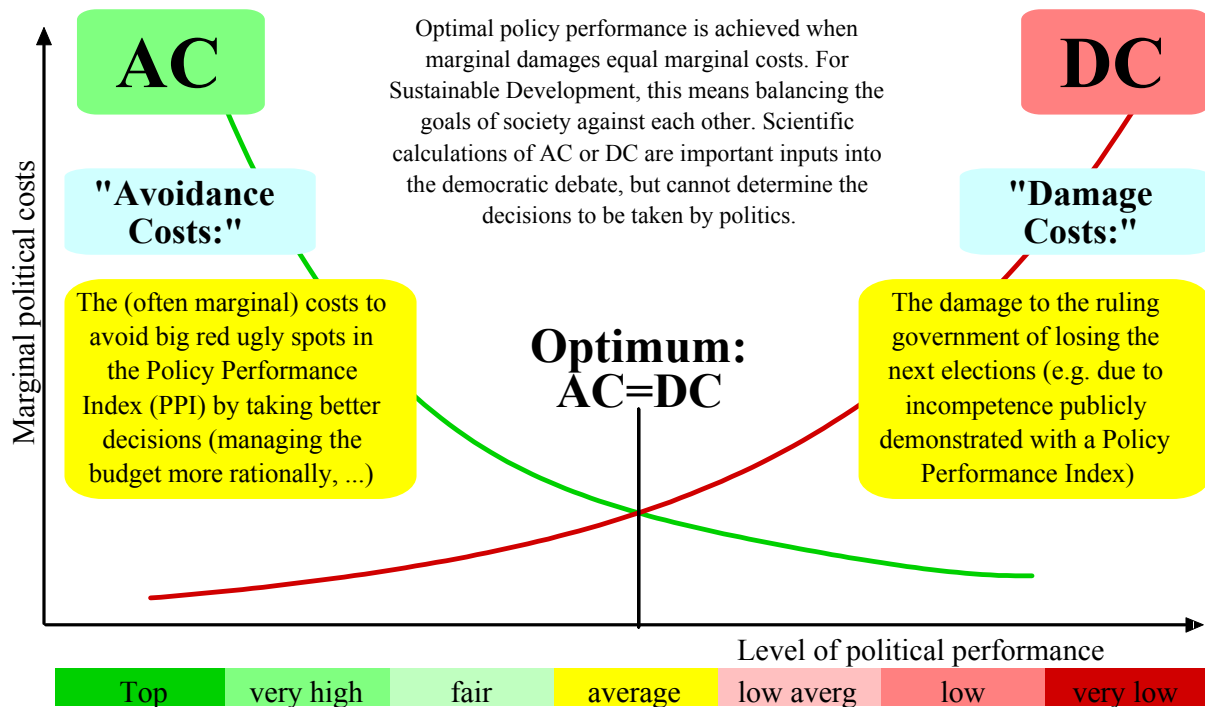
AC

Optimal policy performance is achieved when marginal damages equal marginal costs. For Sustainable Development, this means balancing the goals of society against each other. Scientific calculations of AC or DC are important inputs into the democratic debate, but cannot determine the decisions to be taken by politics.

DC

"Avoidance Costs:"

"Damage Costs:"

The (often marginal) costs to avoid big red ugly spots in the Policy Performance Index (PPI) by taking better decisions (managing the budget more rationally, ...)

The damage to the ruling government of losing the next elections (e.g. due to incompetence publicly demonstrated with a Policy Performance Index)

Optimum: AC=DC

Marginal political costs

Level of political performance

| Top | very high | fair | average | low averg | low | very low |
|---|---|---|---|---|---|---|